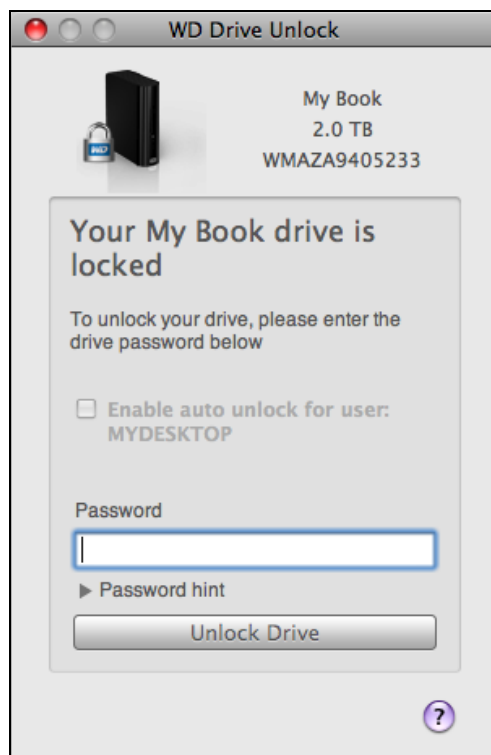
WD Drive Unlock

My Book
2.0 TB
WMAZA9405233

Your My Book drive is locked

To unlock your drive, please enter the drive password below

Enable auto unlock for user: MYDESKTOP

Password

▶ Password hint

Unlock Drive

?